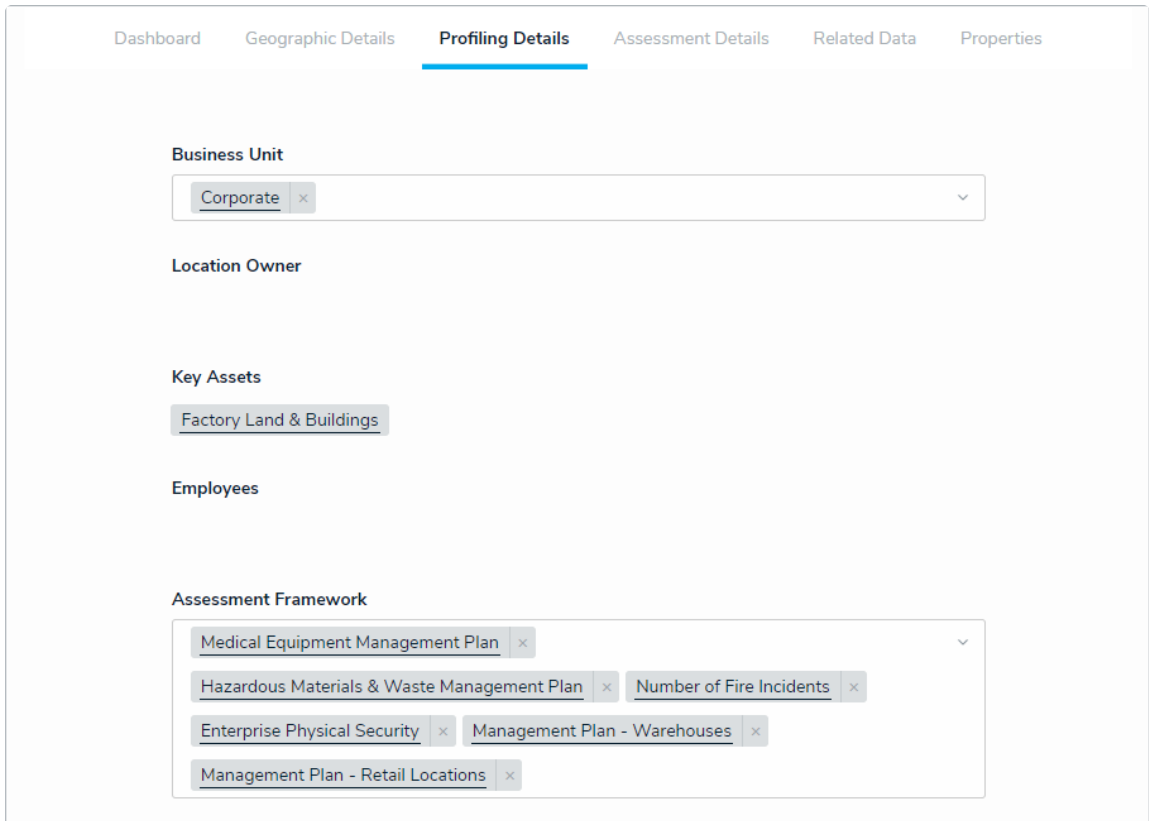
Dashboard Geographic Details Profiling Details Assessment Details Related Data Properties

Business Unit

Corporate ×

Location Owner

Key Assets

Factory Land & Buildings

Employees

Assessment Framework

Medical Equipment Management Plan ×

Hazardous Materials & Waste Management Plan × Number of Fire Incidents ×

Enterprise Physical Security × Management Plan - Warehouses ×

Management Plan - Retail Locations ×